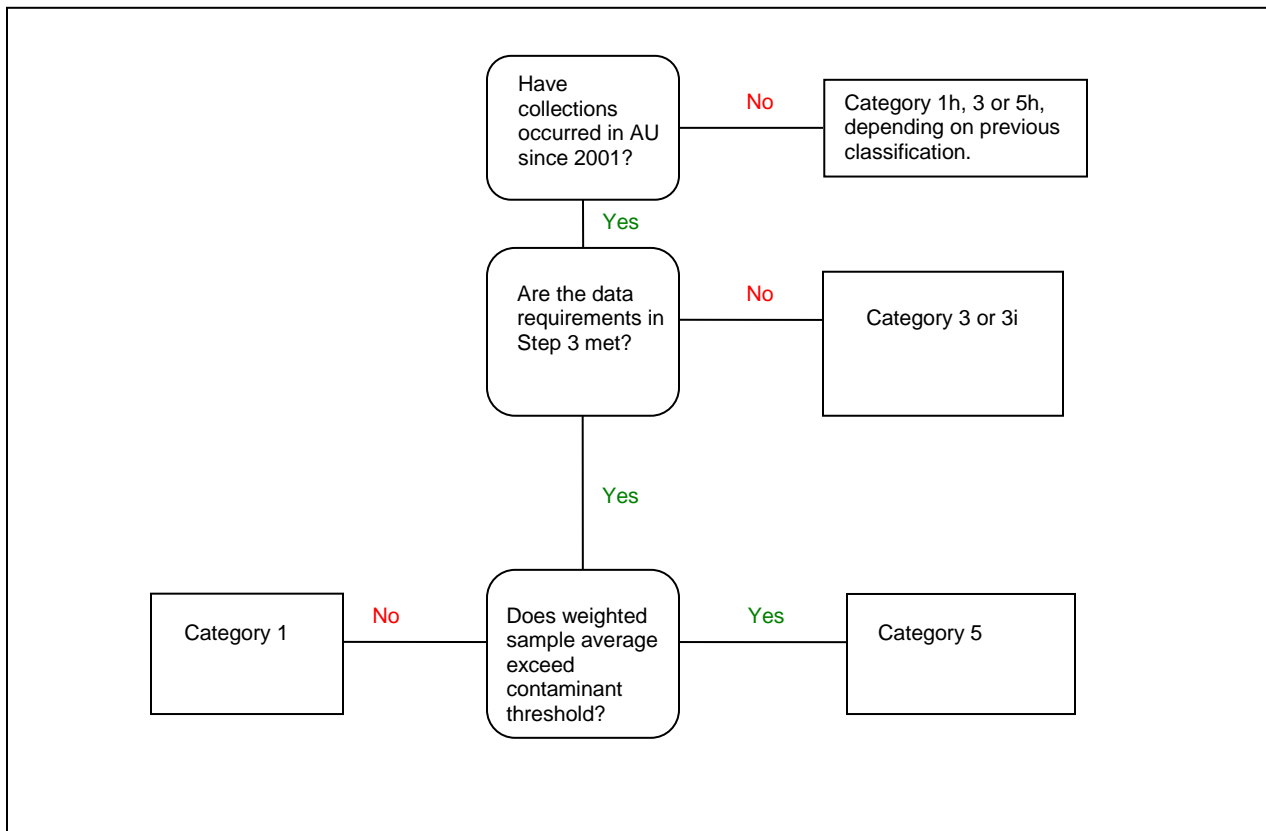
Have collections occurred in AU since 2001?

No

Category 1h, 3 or 5h, depending on previous classification.

Yes

Are the data requirements in Step 3 met?

No

Category 3 or 3i

Yes

Category 1

No

Does weighted sample average exceed contaminant threshold?

Yes

Category 5